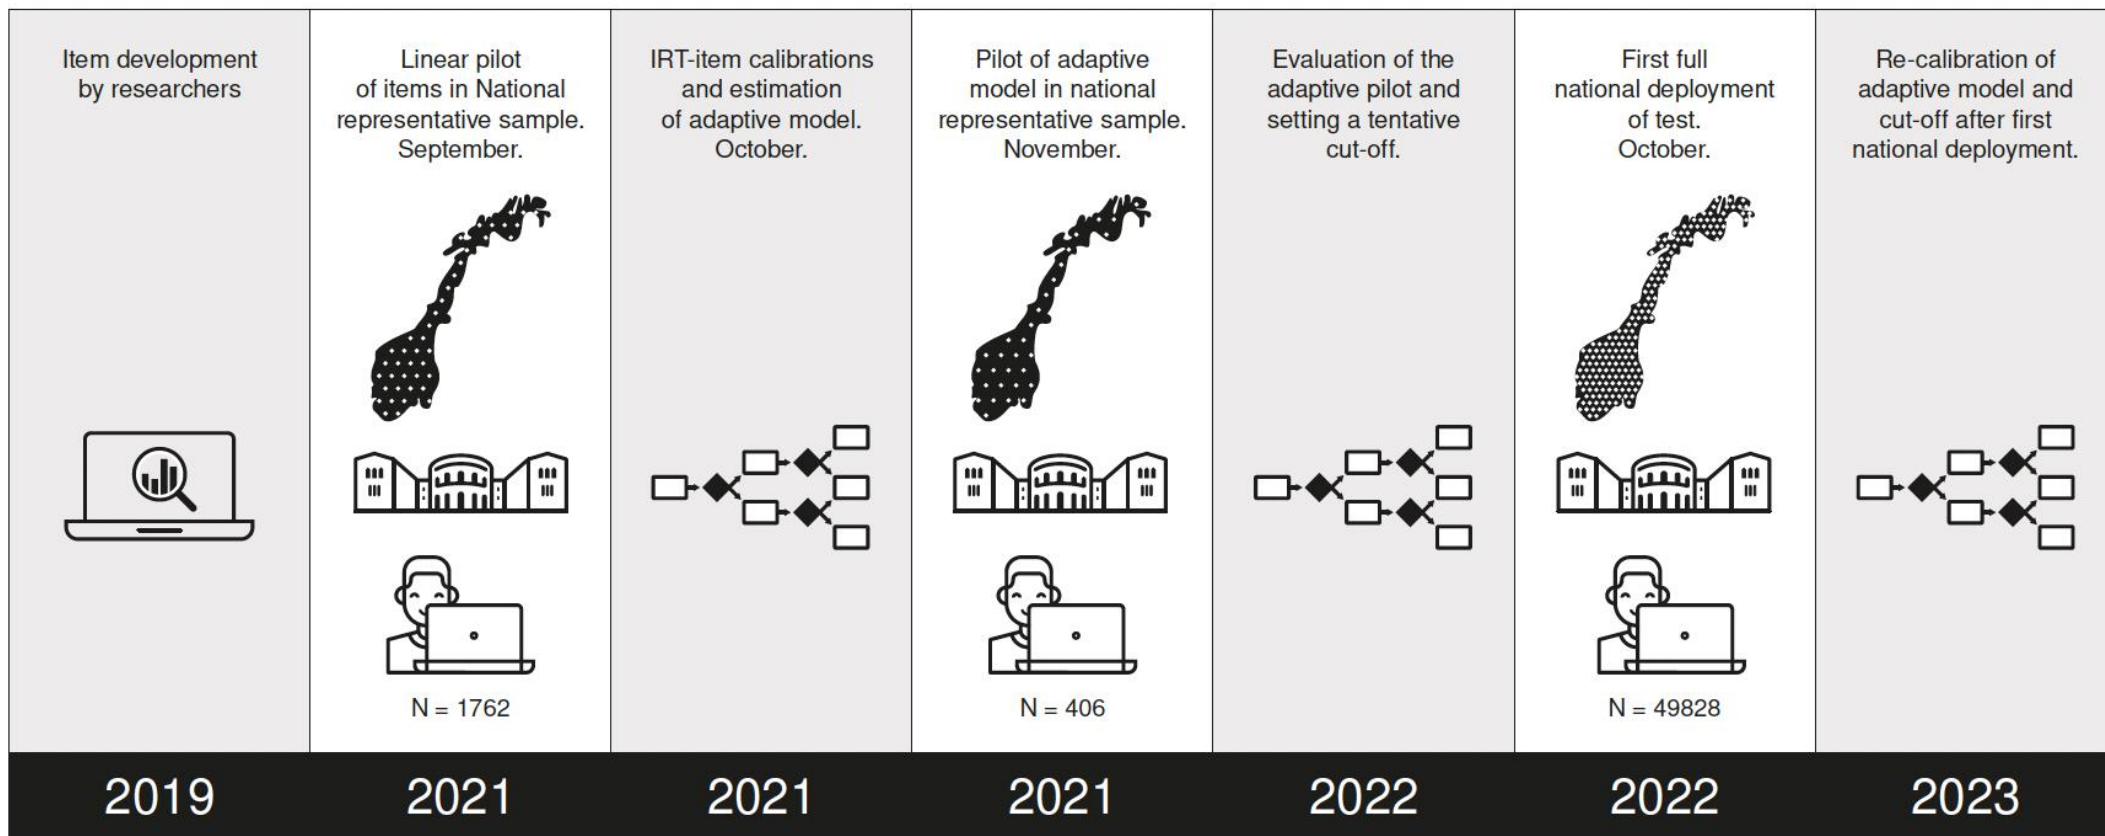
Item development by researchers

2019

Linear pilot of items in National representative sample. September.

N = 1762

2021

IRT-item calibrations and estimation of adaptive model. October.

2021

Pilot of adaptive model in national representative sample. November.

N = 406

2021

Evaluation of the adaptive pilot and setting a tentative cut-off.

2022

First full national deployment of test. October.

N = 49828

2022

Re-calibration of adaptive model and cut-off after first national deployment.

2023